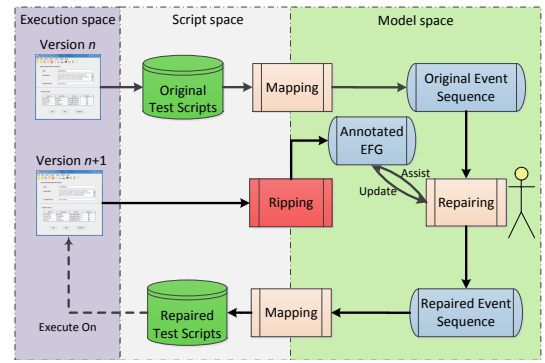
Execution space
Script space
Model space
Version $n$
Original Test Scripts
Mapping
Original Event Sequence
Annotated EFG
Version $n$+1
Assist
Update
Ripping
Repairing
Execute On
Repaired Test Scripts
Mapping
Repaired Event Sequence